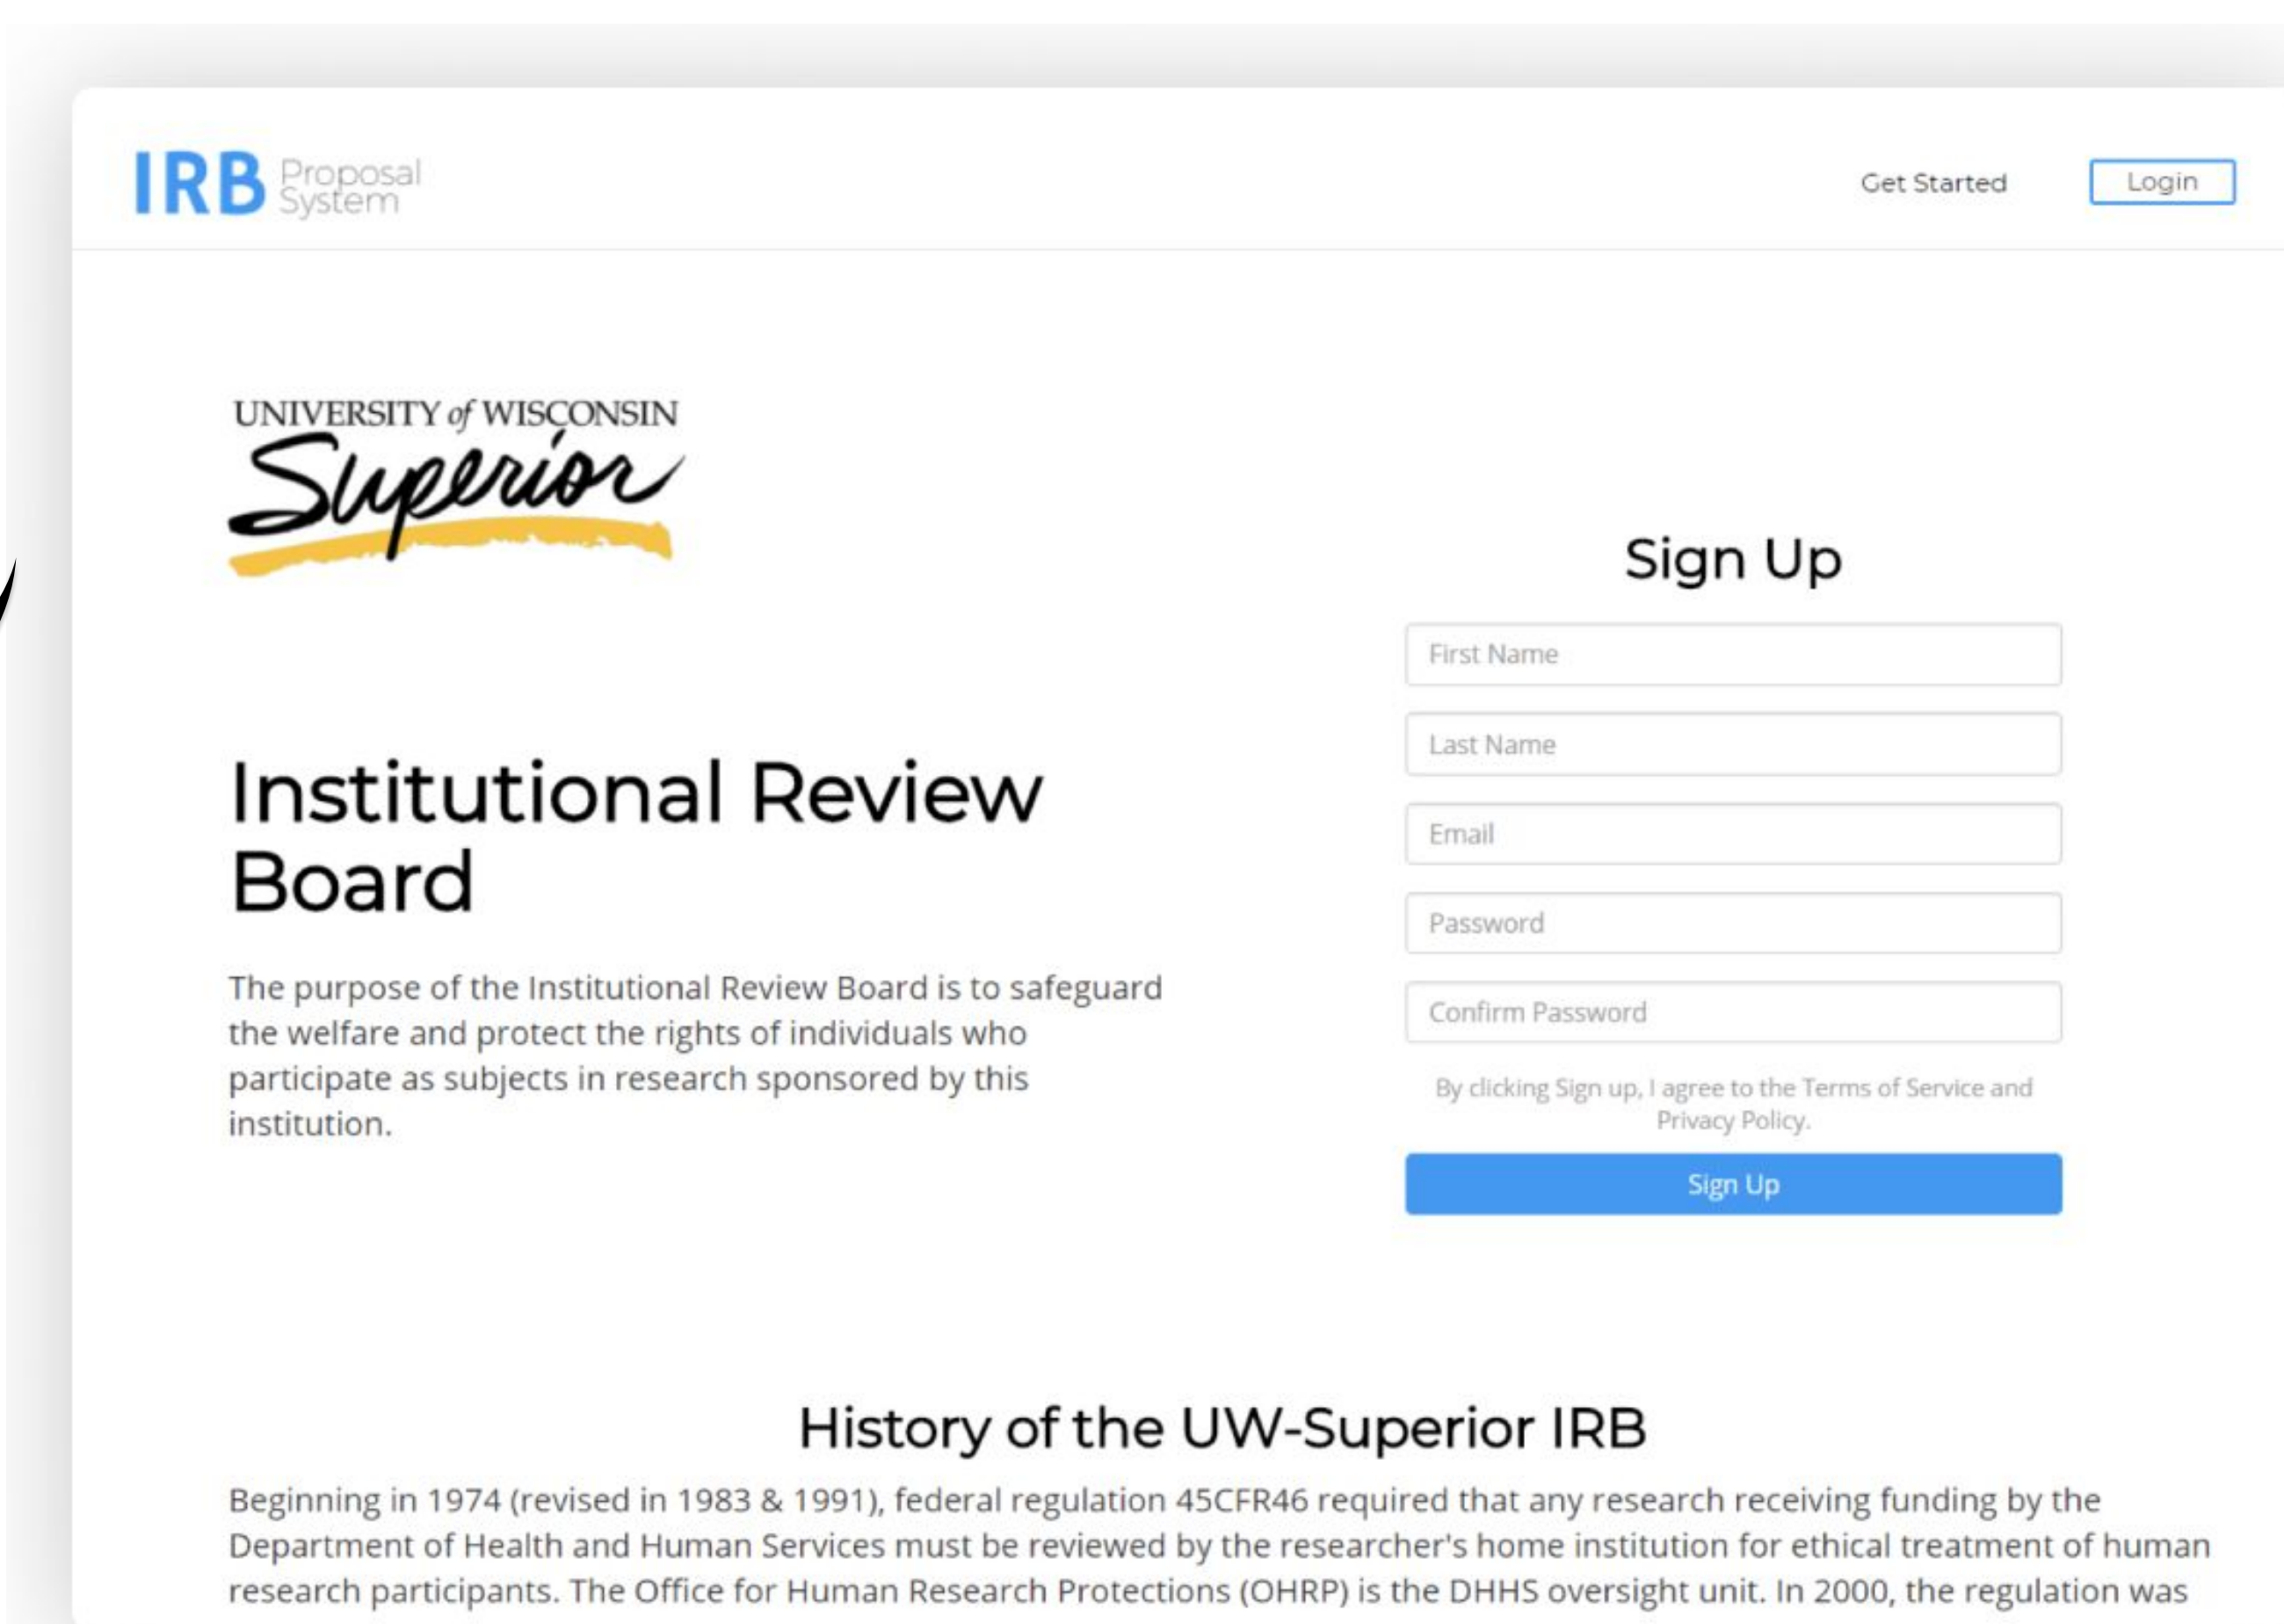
IRB Proposal System

Get Started

Login

UNIVERSITY of WISCONSIN
Superior

Institutional Review Board

The purpose of the Institutional Review Board is to safeguard the welfare and protect the rights of individuals who participate as subjects in research sponsored by this institution.

Sign Up

First Name

Last Name

Email

Password

Confirm Password

By clicking Sign up, I agree to the Terms of Service and Privacy Policy.

Sign Up

History of the UW-Superior IRB

Beginning in 1974 (revised in 1983 & 1991), federal regulation 45CFR46 required that any research receiving funding by the Department of Health and Human Services must be reviewed by the researcher's home institution for ethical treatment of human research participants. The Office for Human Research Protections (OHRP) is the DHHS oversight unit. In 2000, the regulation was